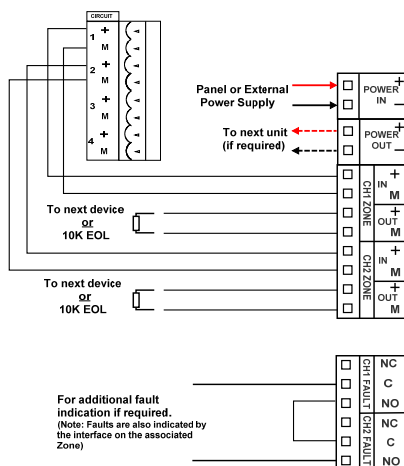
CIRCUIT
1 +
M
2 +
M
3 +
M
4 +
M

Panel or External Power Supply

POWER IN +
–

To next unit (if required)

POWER OUT +
–

CH1 ZONE
IN +
M
OUT +
M

To next device or 10K EOL

CH2 ZONE
IN +
M
OUT +
M

To next device or 10K EOL

CH1 FAULT
NC
C
NO

CH2 FAULT
NC
C
NO

For additional fault indication if required.
(Note: Faults are also indicated by the interface on the associated Zone)